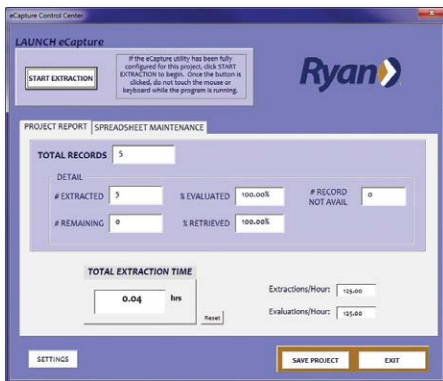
eCapture Control Center

LAUNCH eCapture

START EXTRACTION

If the eCapture utility has been fully configured for this project, click START EXTRACTION to begin. Once the button is clicked, do not touch the mouse or keyboard while the program is running.

Ryan

PROJECT REPORT | SPREADSHEET MAINTENANCE

TOTAL RECORDS 5

DETAIL

# EXTRACTED 5

% EVALUATED 100.00%

# RECORD NOT AVAIL 0

# REMAINING 0

% RETRIEVED 100.00%

TOTAL EXTRACTION TIME

0.04 hrs

Reset

Extractions/Hour: 125.00

Evaluations/Hour: 125.00

SETTINGS

SAVE PROJECT

EXIT